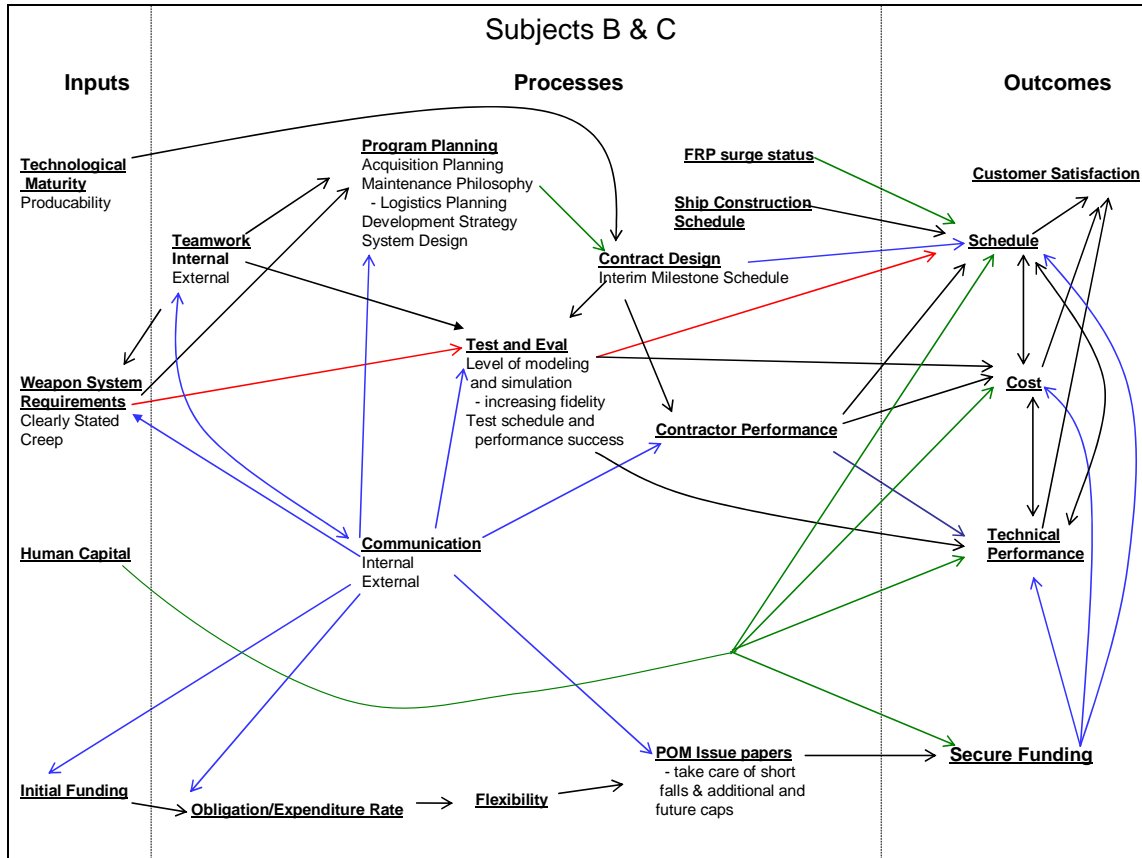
Subjects B & C

Inputs

Processes

Outcomes

Technological Maturity
Producability

Teamwork
Internal
External

Program Planning
Acquisition Planning
Maintenance Philosophy
- Logistics Planning
Development Strategy
System Design

FRP surge status

Ship Construction Schedule

Customer Satisfaction

Schedule

Contract Design
Interim Milestone Schedule

Test and Eval
Level of modeling and simulation
- increasing fidelity
Test schedule and performance success

Weapon System Requirements
Clearly Stated
Creep

Cost

Contractor Performance

Human Capital

Communication
Internal
External

Technical Performance

POM Issue papers
- take care of short falls & additional and future caps

Secure Funding

Initial Funding

Obligation/Expenditure Rate

Flexibility